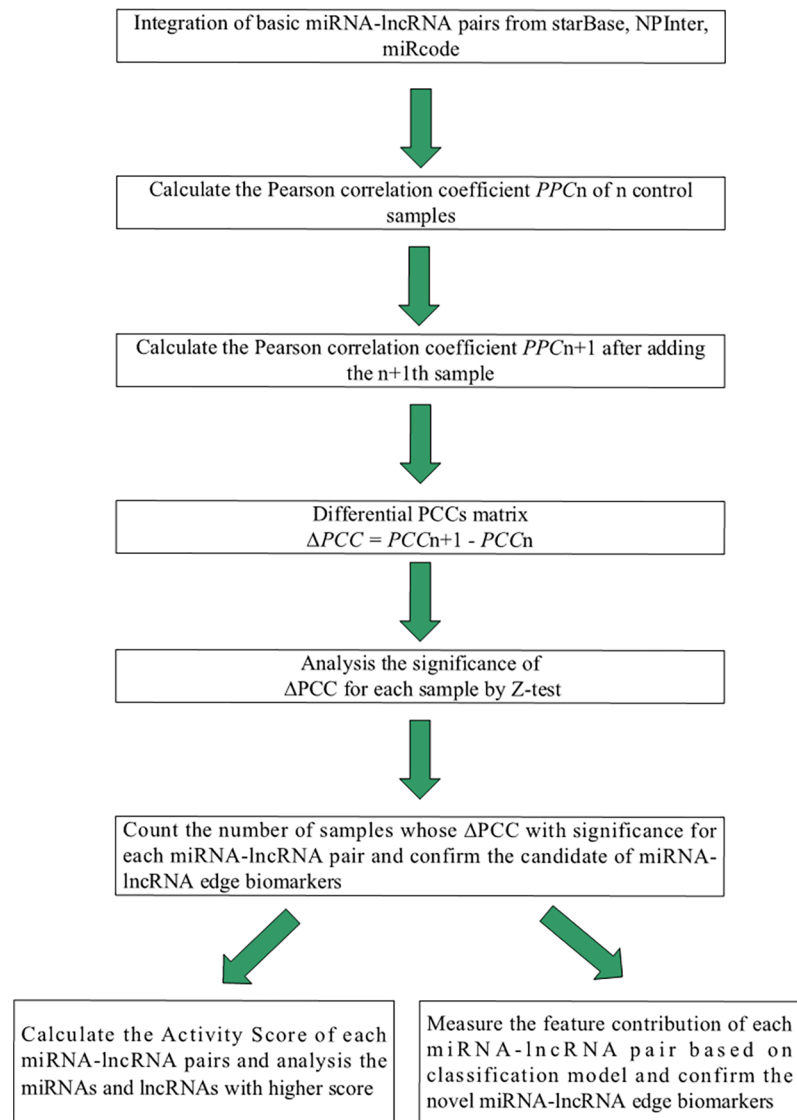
Integration of basic miRNA-lncRNA pairs from starBase, NPInter, miRcode

Calculate the Pearson correlation coefficient *PPC*n of n control samples

Calculate the Pearson correlation coefficient *PPC*n+1 after adding the n+1th sample

Differential PCCs matrix
$\Delta PCC = PCC$n+1 - $PCC$n

Analysis the significance of $\Delta$PCC for each sample by Z-test

Count the number of samples whose $\Delta$PCC with significance for each miRNA-lncRNA pair and confirm the candidate of miRNA-lncRNA edge biomarkers

Calculate the Activity Score of each miRNA-lncRNA pairs and analysis the miRNAs and lncRNAs with higher score

Measure the feature contribution of each miRNA-lncRNA pair based on classification model and confirm the novel miRNA-lncRNA edge biomarkers